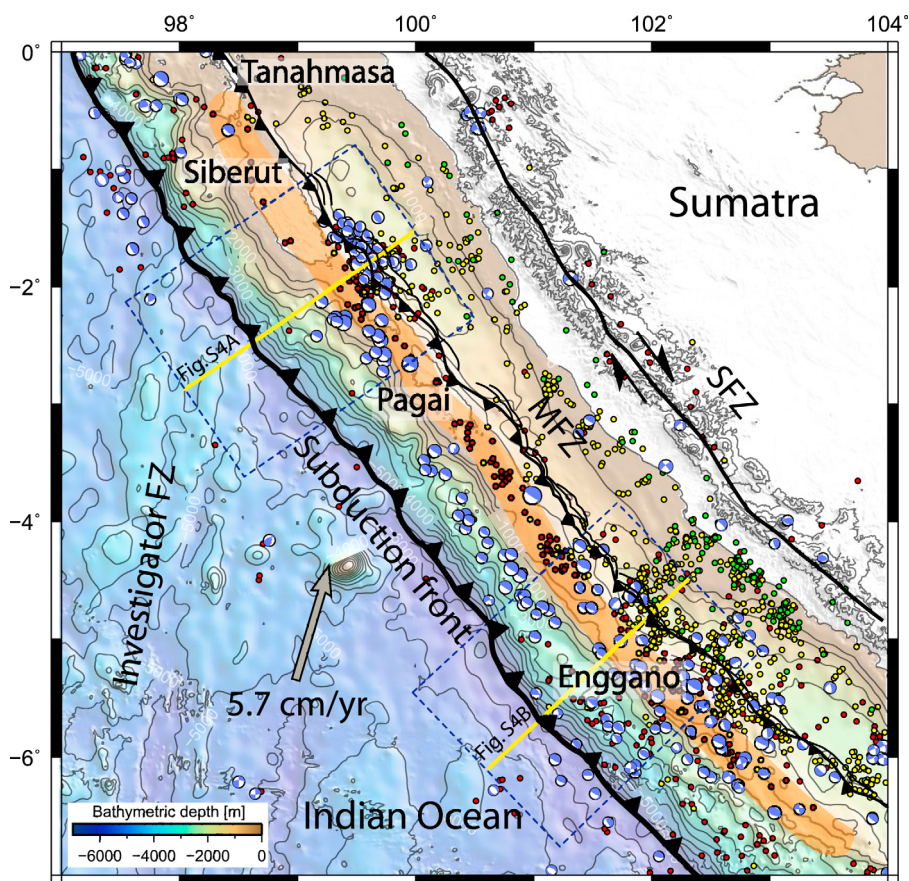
98° 100° 102° 104°

0° −2° −4° −6°

Tanahmasa

Siberut

Sumatra

Fig. S4A

Pagai

MFZ

SFZ

Investigator FZ

Subduction front

5.7 cm/yr

Enggano

Fig. S4B

Indian Ocean

−5000

−4000

−5000

−1000

−4000

−1000

−5000

−5000

Bathymetric depth [m]

−6000 −4000 −2000 0